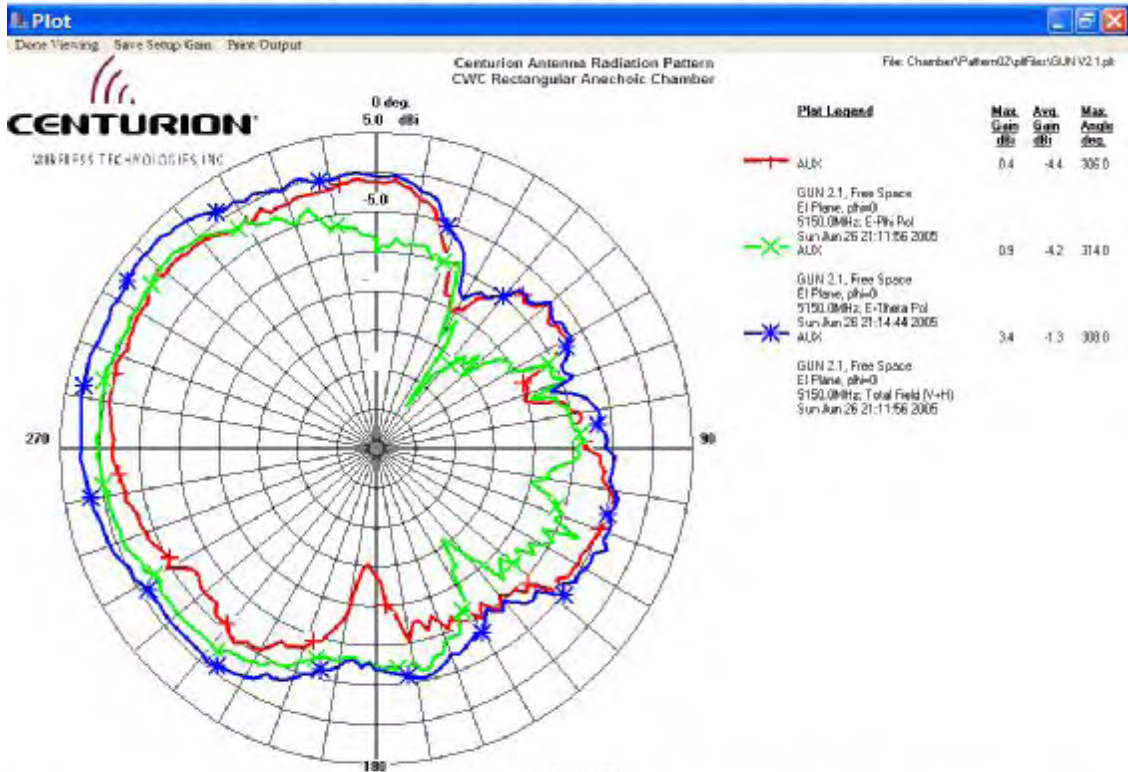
Plot

Done Viewing   Save Setup Gain   Print Output

Centurion Antenna Radiation Pattern
CWC Rectangular Anechoic Chamber

File: Chamber\Pattern02\pltFiles\GUN V2.1.plt

CENTURION
WIRELESS TECHNOLOGIES, INC.

0 deg.
5.0 dBi

-5.0

270

90

180

| Plot Legend | Max. Gain dBi | Avg. Gain dBi | Max. Angle deg. |
|---|---|---|---|
| AUX | 0.4 | -4.4 | 306.0 |
| GUN 2.1, Free Space El Plane, phi=0 5150.0MHz; E-Phi Pol Sun Jun 26 21:11:56 2005 AUX | 0.9 | -4.2 | 314.0 |
| GUN 2.1, Free Space El Plane, phi=0 5150.0MHz; E-Theta Pol Sun Jun 26 21:14:44 2005 AUX | 3.4 | -1.3 | 308.0 |
| GUN 2.1, Free Space El Plane, phi=0 5150.0MHz; Total Field (V+H) Sun Jun 26 21:11:56 2005 | | | |